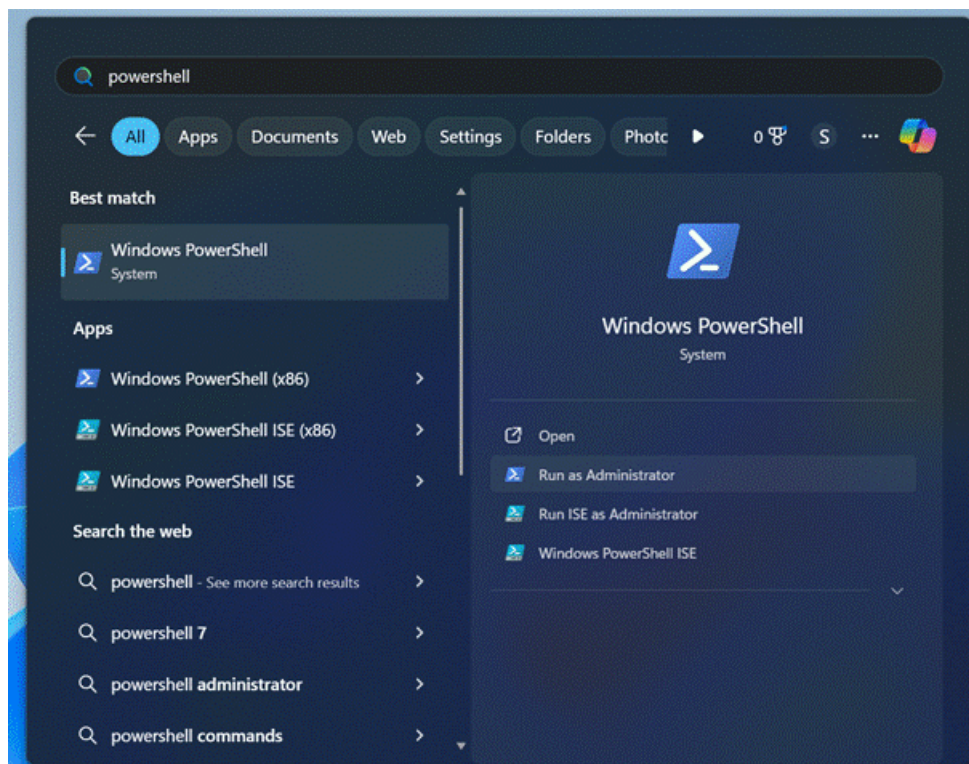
powershell

All Apps Documents Web Settings Folders Photo

0 S ...

Best match

Windows PowerShell
System

Apps

Windows PowerShell (x86)

Windows PowerShell ISE (x86)

Windows PowerShell ISE

Search the web

powershell - See more search results

powershell 7

powershell administrator

powershell commands

Windows PowerShell
System

Open

Run as Administrator

Run ISE as Administrator

Windows PowerShell ISE